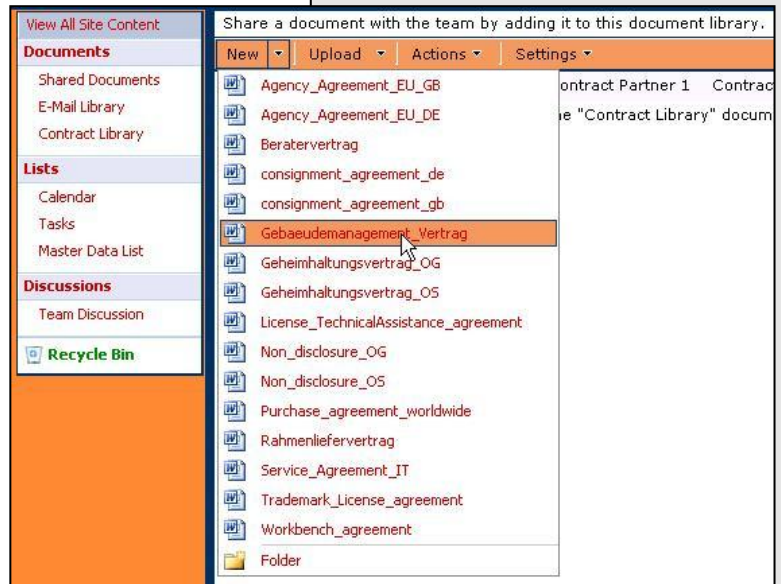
View All Site Content
Documents
Shared Documents
E-Mail Library
Contract Library
Lists
Calendar
Tasks
Master Data List
Discussions
Team Discussion
Recycle Bin

Share a document with the team by adding it to this document library.

New | Upload | Actions | Settings

ontract Partner 1 Contrac
e "Contract Library" docum

Agency_Agreement_EU_GB
Agency_Agreement_EU_DE
Beratervertrag
consignment_agreement_de
consignment_agreement_gb
Gebaeudemanagement_Vertrag
Geheimhaltungsvertrag_OG
Geheimhaltungsvertrag_OS
License_TechnicalAssistance_agreement
Non_disclosure_OG
Non_disclosure_OS
Purchase_agreement_worldwide
Rahmenliefervertrag
Service_Agreement_IT
Trademark_License_agreement
Workbench_agreement
Folder